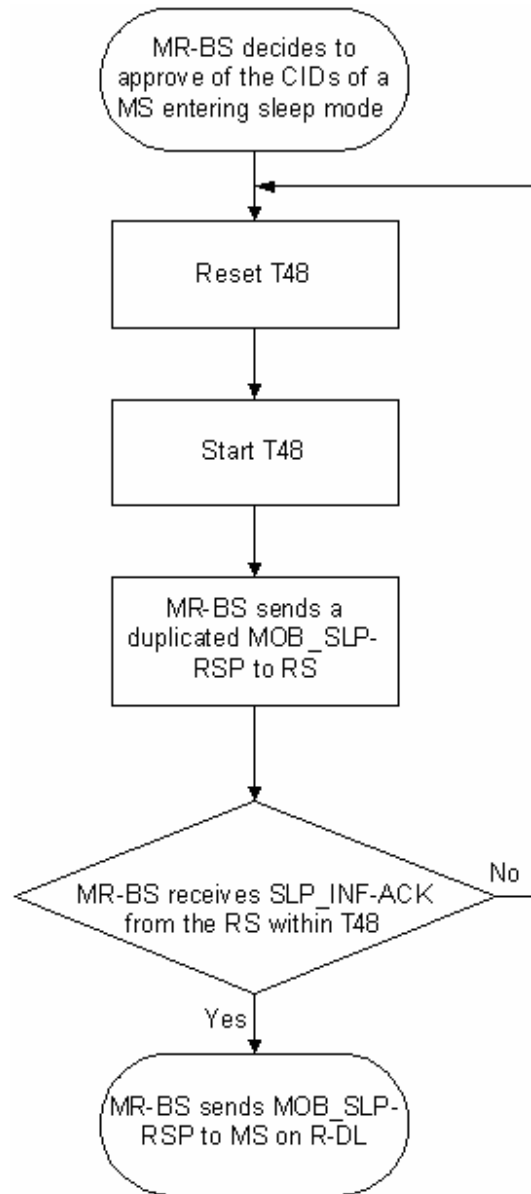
MR-BS decides to approve of the CIDs of a MS entering sleep mode

Reset T48

Start T48

MR-BS sends a duplicated MOB_SLP-RSP to RS

MR-BS receives SLP_INF-ACK from the RS within T48

No

Yes

MR-BS sends MOB_SLP-RSP to MS on R-DL